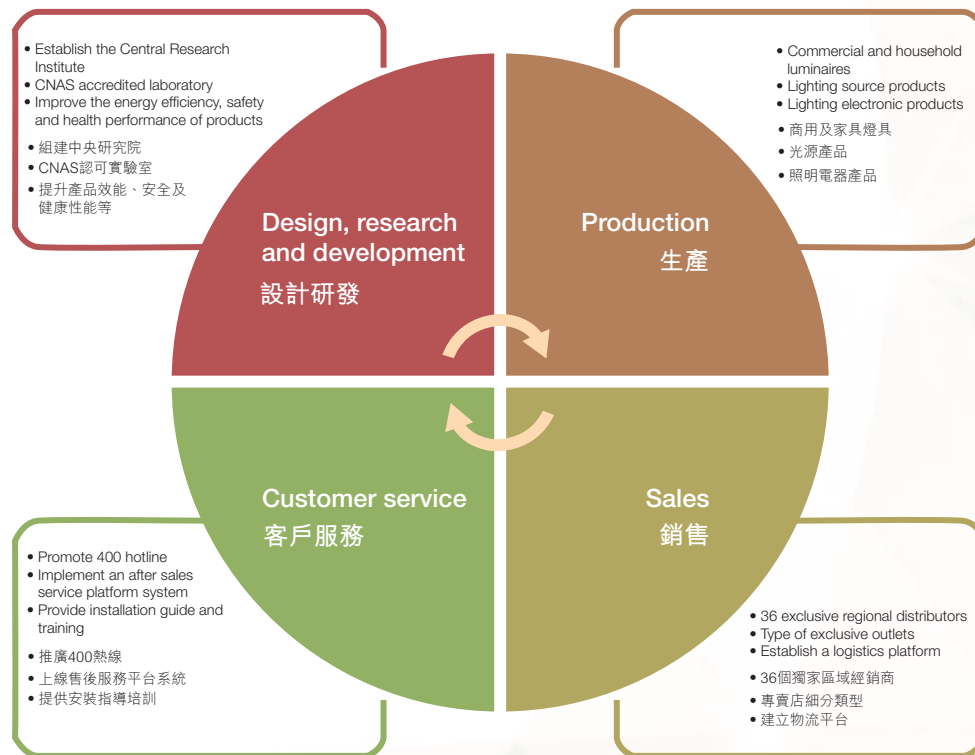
• Establish the Central Research Institute
• CNAS accredited laboratory
• Improve the energy efficiency, safety and health performance of products

• 組建中央研究院
• CNAS認可實驗室
• 提升產品效能、安全及健康性能等

• Commercial and household luminaires
• Lighting source products
• Lighting electronic products

• 商用及家具燈具
• 光源產品
• 照明電器產品

Design, research and development
設計研發

Production
生產

Customer service
客戶服務

Sales
銷售

• Promote 400 hotline
• Implement an after sales service platform system
• Provide installation guide and training

• 推廣400熱線
• 上線售後服務平台系統
• 提供安裝指導培訓

• 36 exclusive regional distributors
• Type of exclusive outlets
• Establish a logistics platform

• 36個獨家區域經銷商
• 專賣店細分類型
• 建立物流平台